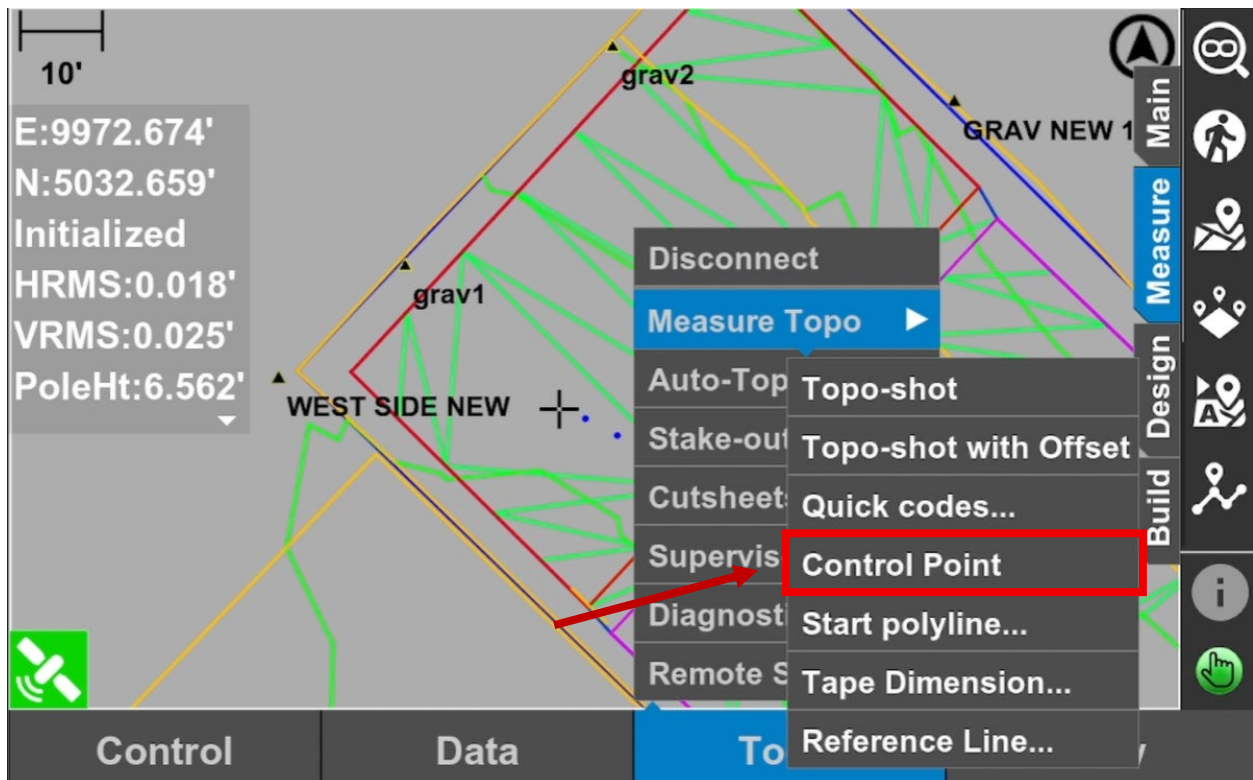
10'

E:9972.674'
N:5032.659'
Initialized
HRMS:0.018'
VRMS:0.025'
PoleHt:6.562'

grav2
GRAV NEW 1
grav1
WEST SIDE NEW

Main
Measure
Design
Build

Disconnect
Measure Topo
Auto-Top
Stake-out
Cutsheets
Supervis
Diagnosti
Remote S

Topo-shot
Topo-shot with Offset
Quick codes...
Control Point
Start polyline...
Tape Dimension...
Reference Line...

Control
Data
To